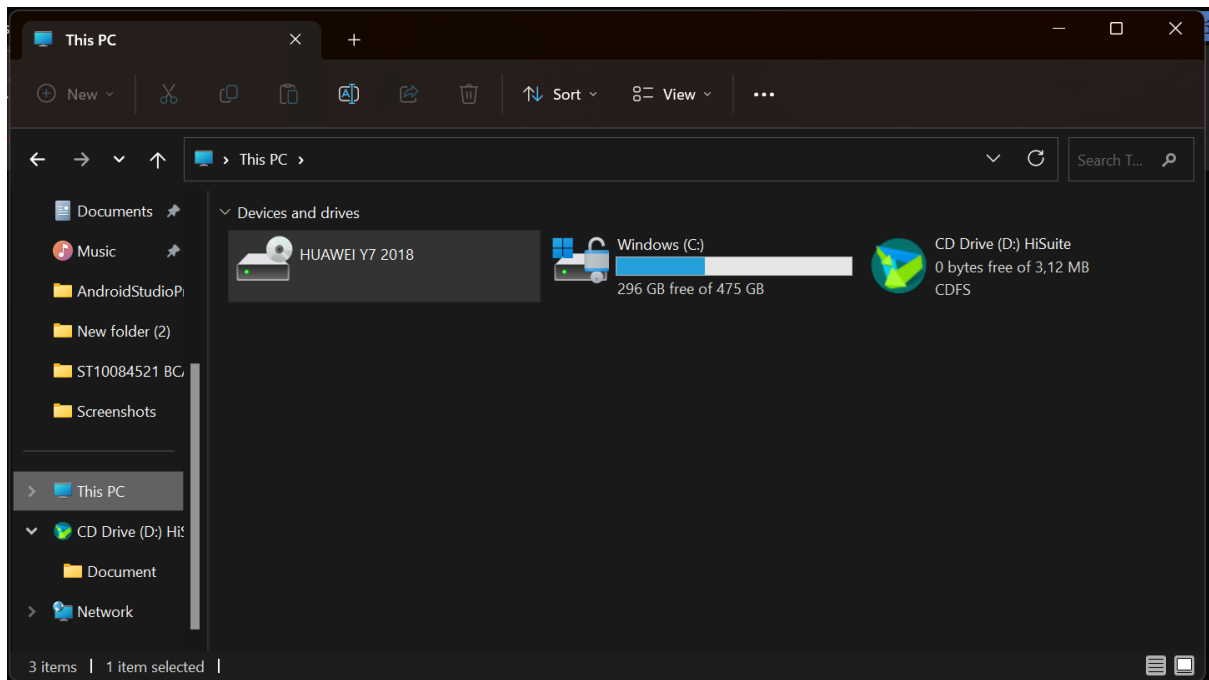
This PC × +

New Sort View ...

This PC > Search T...

Documents
Music
AndroidStudioPr
New folder (2)
ST10084521 BC/
Screenshots

This PC
CD Drive (D:) Hi
Document
Network

Devices and drives

HUAWEI Y7 2018

Windows (C:)
296 GB free of 475 GB

CD Drive (D:) HiSuite
0 bytes free of 3,12 MB
CDFS

3 items | 1 item selected |